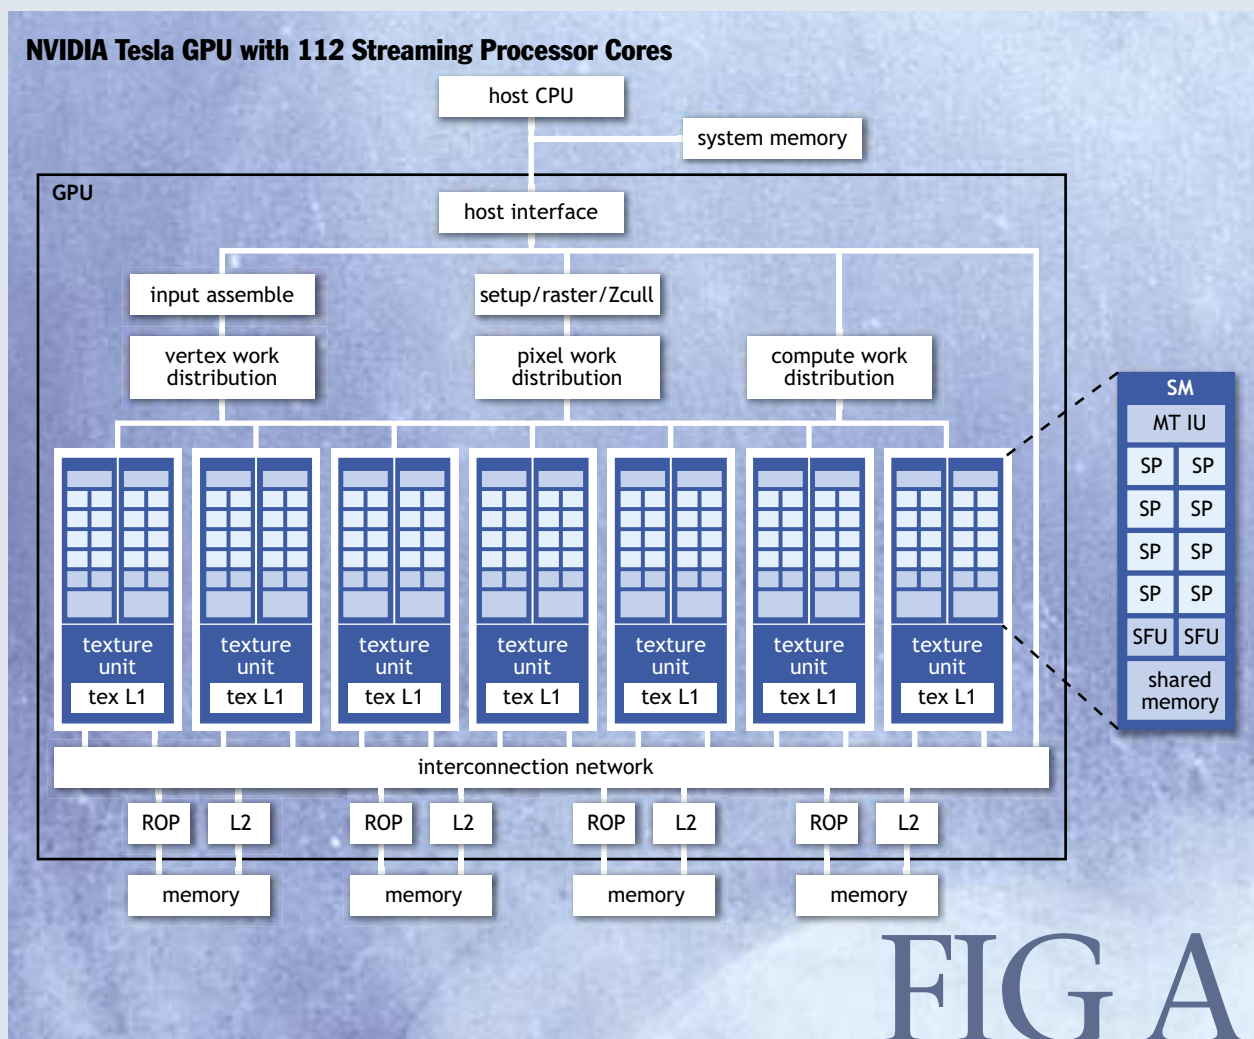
NVIDIA Tesla GPU with 112 Streaming Processor Cores

host CPU

system memory

GPU

host interface

input assemble

setup/raster/Zcull

vertex work distribution

pixel work distribution

compute work distribution

texture unit
tex L1

texture unit
tex L1

texture unit
tex L1

texture unit
tex L1

texture unit
tex L1

texture unit
tex L1

texture unit
tex L1

SM
MT IU
SP SP
SP SP
SP SP
SP SP
SFU SFU
shared memory

interconnection network

ROP L2 ROP L2 ROP L2 ROP L2

memory memory memory memory

FIG A